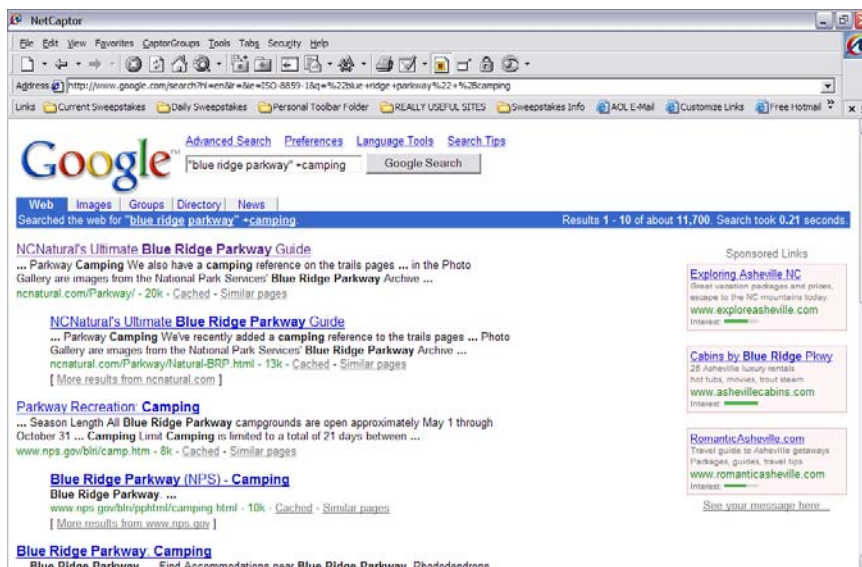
NetCaptor

File Edit View Favorites CaptorGroups Tools Tabs Security Help

Address http://www.google.com/search?hl=en&lr=&ie=ISO-8859-1&q=%22blue+ridge+parkway%22+%2Bcamping

Links Current Sweepstakes Daily Sweepstakes Personal Toolbar Folder REALLY USEFUL SITES Sweepstakes Info AOL E-Mail Customize Links Free Hotmail

Google™

Advanced Search Preferences Language Tools Search Tips

"blue ridge parkway" +camping Google Search

Web Images Groups Directory News

Searched the web for "blue ridge parkway" +camping.

Results 1 - 10 of about 11,700. Search took 0.21 seconds.

NCNatural's Ultimate Blue Ridge Parkway Guide
... Parkway Camping We also have a camping reference on the trails pages ... in the Photo Gallery are images from the National Park Services' Blue Ridge Parkway Archive ...
ncnatural.com/Parkway/ - 20k - Cached - Similar pages

NCNatural's Ultimate Blue Ridge Parkway Guide
... Parkway Camping We've recently added a camping reference to the trails pages ... Photo Gallery are images from the National Park Services' Blue Ridge Parkway Archive ...
ncnatural.com/Parkway/Natural-BRP.html - 13k - Cached - Similar pages
[ More results from ncnatural.com ]

Parkway Recreation: Camping
... Season Length All Blue Ridge Parkway campgrounds are open approximately May 1 through October 31 ... Camping Limit Camping is limited to a total of 21 days between ...
www.nps.gov/blri/camp.htm - 8k - Cached - Similar pages

Blue Ridge Parkway (NPS) - Camping
Blue Ridge Parkway. ...
www.nps.gov/blri/pphtml/camping.html - 10k - Cached - Similar pages
[ More results from www.nps.gov ]

Blue Ridge Parkway, Camping
Blue Ridge Parkway ... Find Accommodations near Blue Ridge Parkway, Rhododendrons

Sponsored Links

Exploring Asheville NC
Great vacation packages and prices, escape to the NC mountains today.
www.exploreasheville.com
Interest:

Cabins by Blue Ridge Pkwy
25 Asheville luxury rentals hot tubs, movies, trout steam
www.ashevillecabins.com
Interest:

RomanticAsheville.com
Travel guide to Asheville getaways Packages, guides, travel tips
www.romanticasheville.com
Interest:

See your message here...